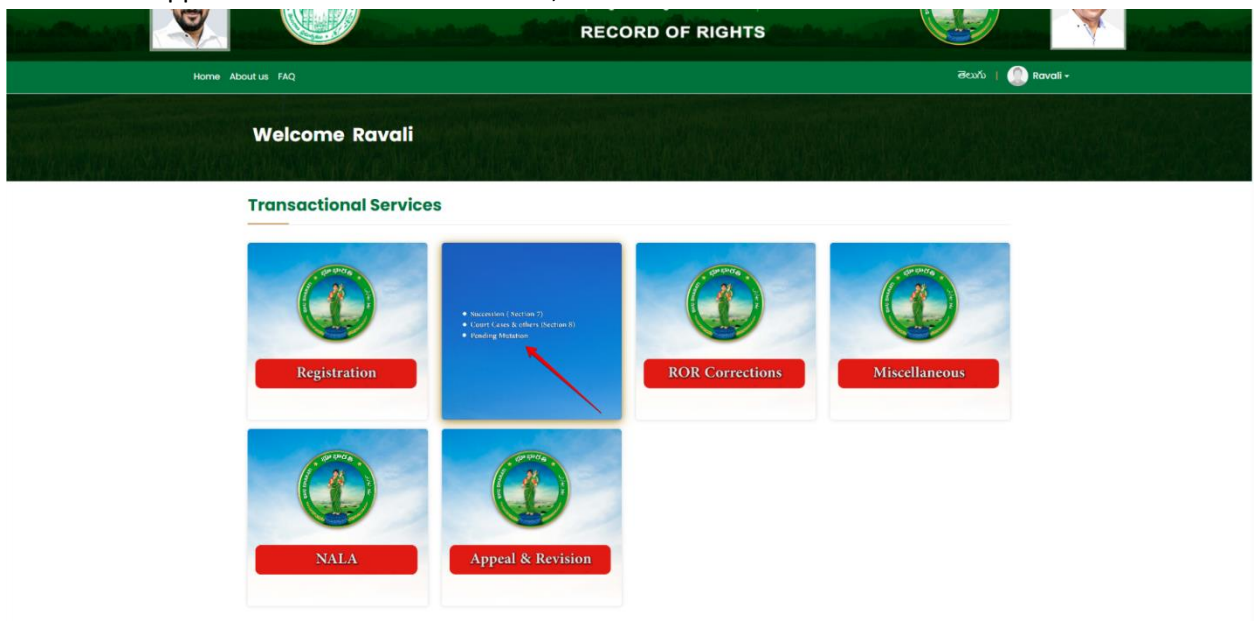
RECORD OF RIGHTS

Home About us FAQ

తెలుగు | Ravali

Welcome Ravali

Transactional Services

Registration

• Succession ( Section 7)
• Court Cases & others (Section 8)
• Pending Mutation

ROR Corrections

Miscellaneous

NALA

Appeal & Revision